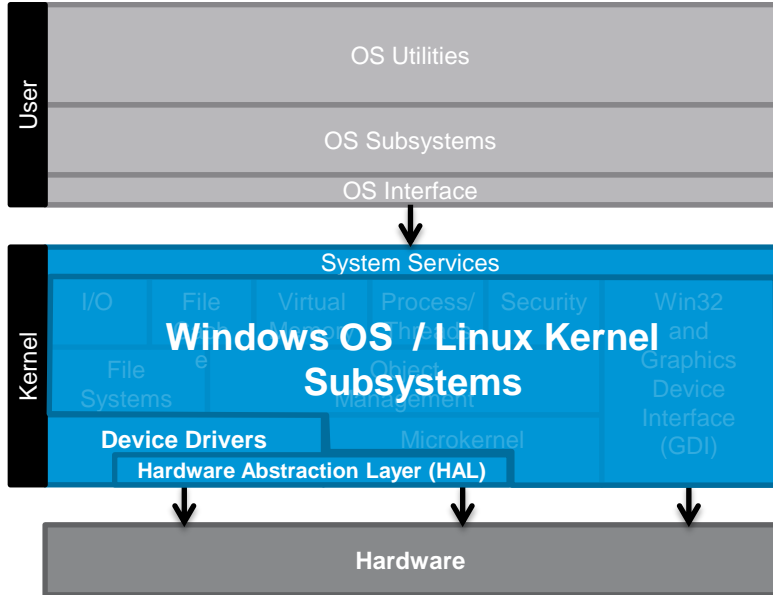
User

OS Utilities

OS Subsystems

OS Interface

Kernel

System Services

I/O

File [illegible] e

Virtual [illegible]

Process/ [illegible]

Security

Win32 and Graphics Device Interface (GDI)

Windows OS / Linux Kernel Subsystems

File Systems

Object Management

Device Drivers

Microkernel

Hardware Abstraction Layer (HAL)

Hardware